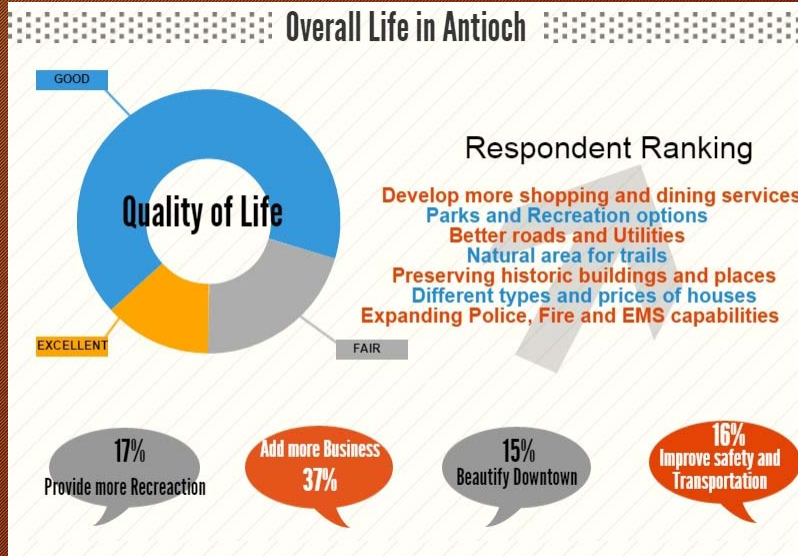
Overall Life in Antioch

GOOD

Quality of Life

EXCELLENT

FAIR

Respondent Ranking

Develop more shopping and dining services
Parks and Recreation options
Better roads and Utilities
Natural area for trails
Preserving historic buildings and places
Different types and prices of houses
Expanding Police, Fire and EMS capabilities

17%
Provide more Recreaction

Add more Business
37%

15%
Beautify Downtown

16%
Improve safety and Transportation